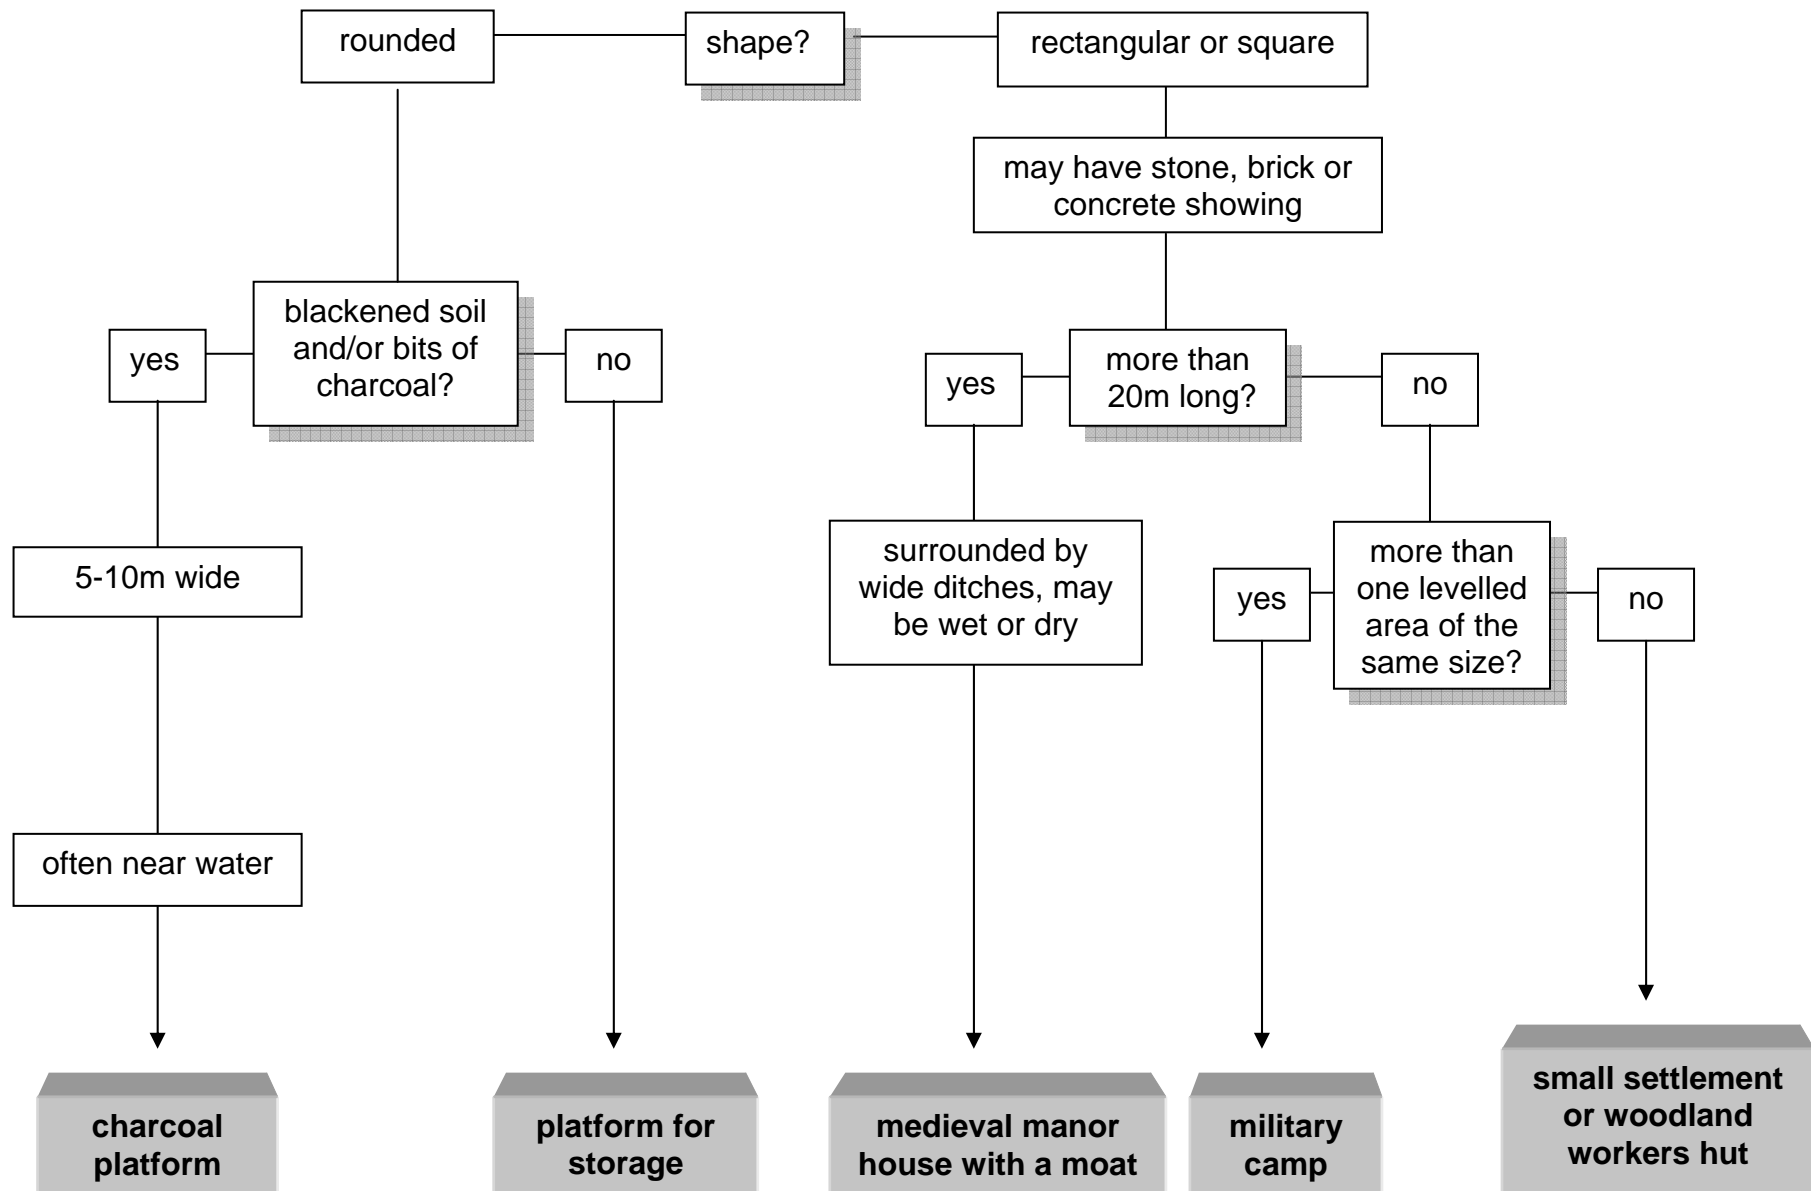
rounded

shape?

rectangular or square

may have stone, brick or concrete showing

blackened soil and/or bits of charcoal?

yes

no

more than 20m long?

yes

no

5-10m wide

surrounded by wide ditches, may be wet or dry

more than one levelled area of the same size?

yes

no

often near water

**charcoal platform**

**platform for storage**

**medieval manor house with a moat**

**military camp**

**small settlement or woodland workers hut**